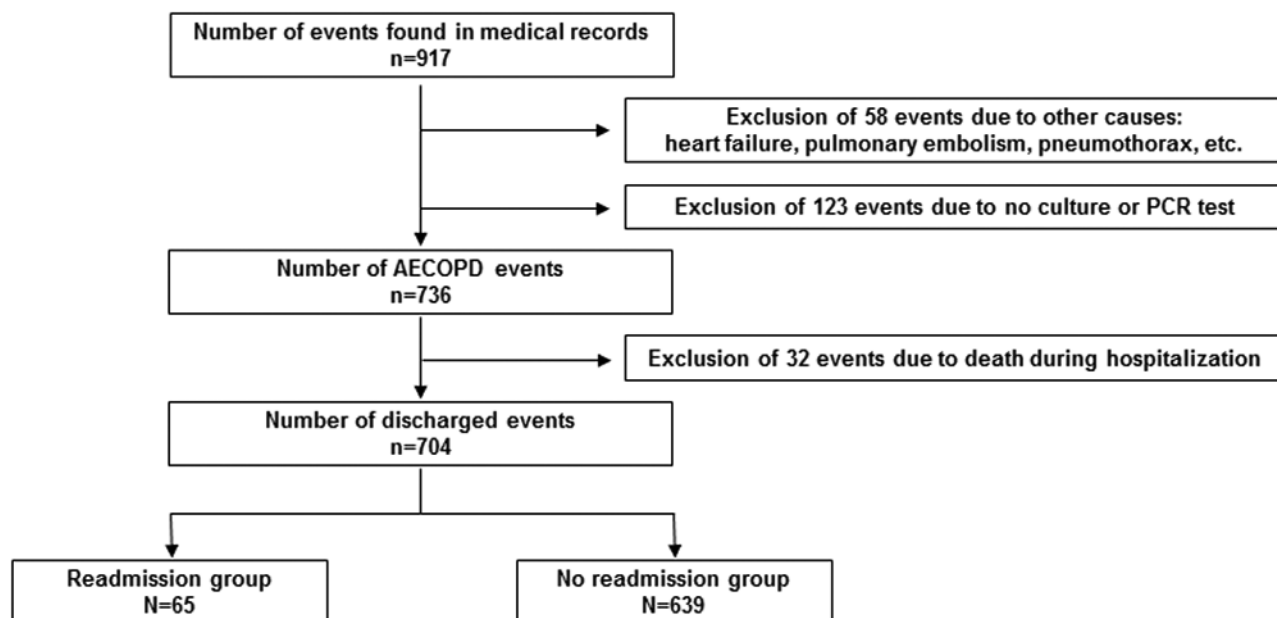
Number of events found in medical records
n=917

Exclusion of 58 events due to other causes:
heart failure, pulmonary embolism, pneumothorax, etc.

Exclusion of 123 events due to no culture or PCR test

Number of AECOPD events
n=736

Exclusion of 32 events due to death during hospitalization

Number of discharged events
n=704

Readmission group
N=65

No readmission group
N=639